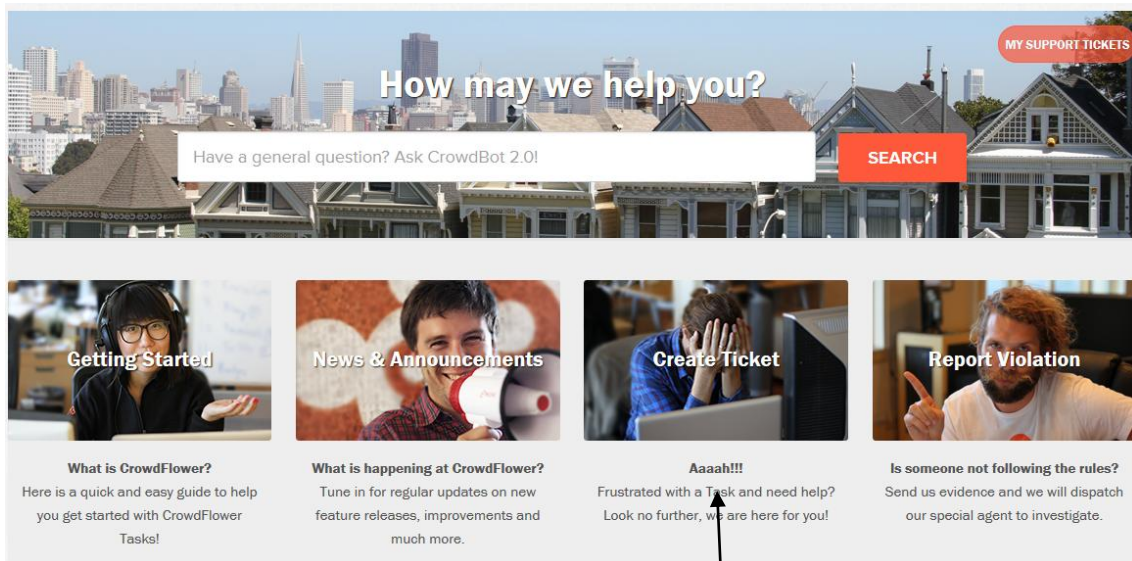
MY SUPPORT TICKETS

How may we help you?

Have a general question? Ask CrowdBot 2.0!

SEARCH

Getting Started

What is CrowdFlower?
Here is a quick and easy guide to help you get started with CrowdFlower Tasks!

News & Announcements

What is happening at CrowdFlower?
Tune in for regular updates on new feature releases, improvements and much more.

Create Ticket

Aaaah!!!
Frustrated with a Task and need help? Look no further, we are here for you!

Report Violation

Is someone not following the rules?
Send us evidence and we will dispatch our special agent to investigate.